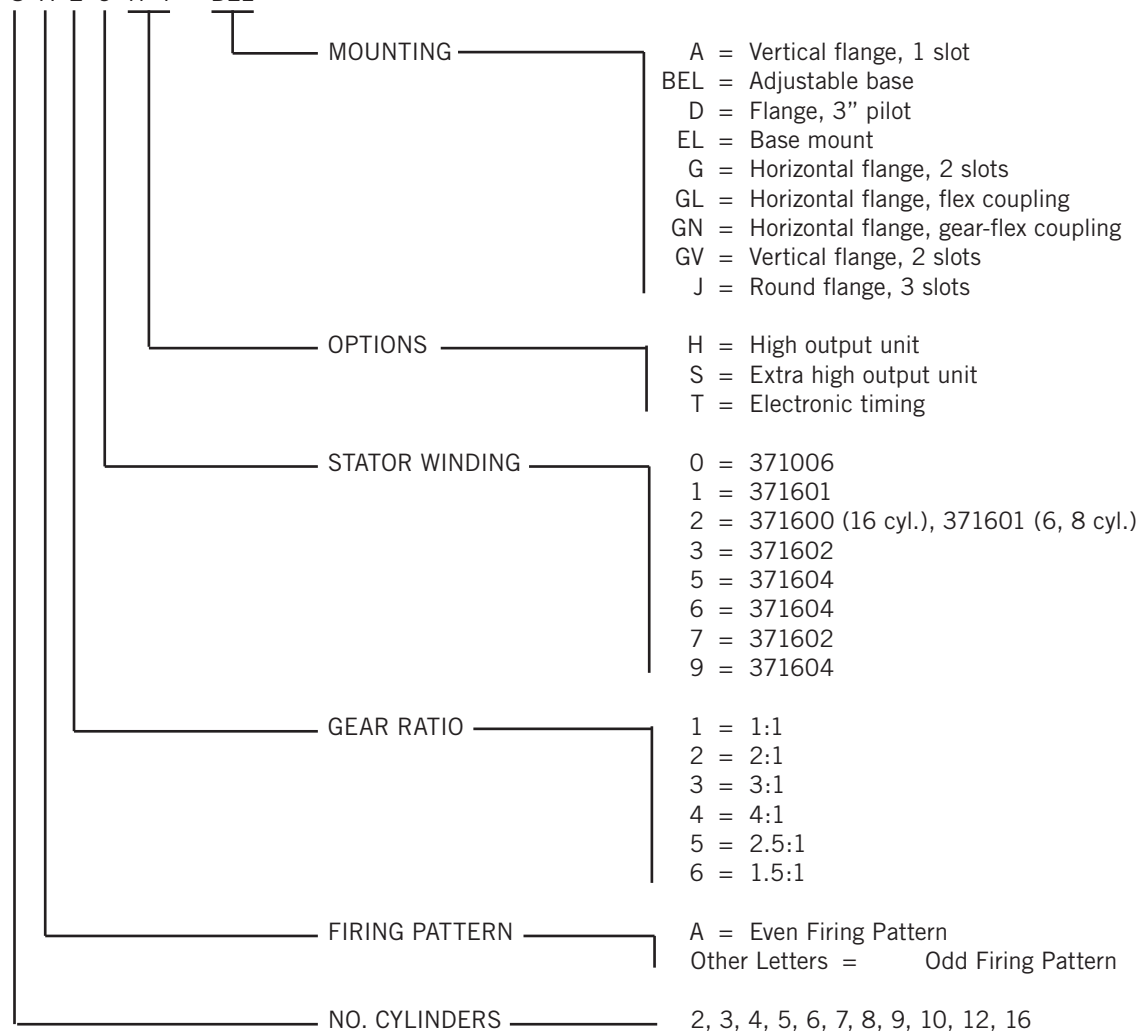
MOUNTING
A = Vertical flange, 1 slot
BEL = Adjustable base
D = Flange, 3" pilot
EL = Base mount
G = Horizontal flange, 2 slots
GL = Horizontal flange, flex coupling
GN = Horizontal flange, gear-flex coupling
GV = Vertical flange, 2 slots
J = Round flange, 3 slots

OPTIONS
H = High output unit
S = Extra high output unit
T = Electronic timing

STATOR WINDING
0 = 371006
1 = 371601
2 = 371600 (16 cyl.), 371601 (6, 8 cyl.)
3 = 371602
5 = 371604
6 = 371604
7 = 371602
9 = 371604

GEAR RATIO
1 = 1:1
2 = 2:1
3 = 3:1
4 = 4:1
5 = 2.5:1
6 = 1.5:1

FIRING PATTERN
A = Even Firing Pattern
Other Letters = Odd Firing Pattern

NO. CYLINDERS
2, 3, 4, 5, 6, 7, 8, 9, 10, 12, 16